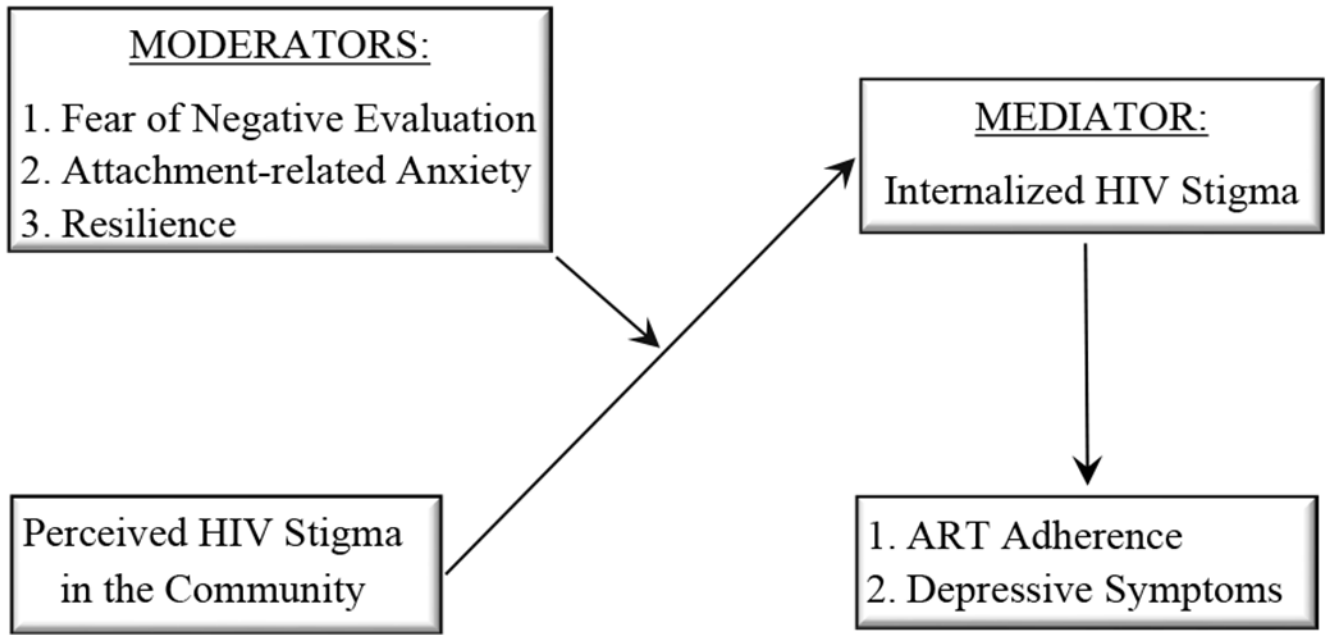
MODERATORS:

1. Fear of Negative Evaluation
2. Attachment-related Anxiety
3. Resilience

MEDIATOR:

Internalized HIV Stigma

Perceived HIV Stigma in the Community

1. ART Adherence
2. Depressive Symptoms